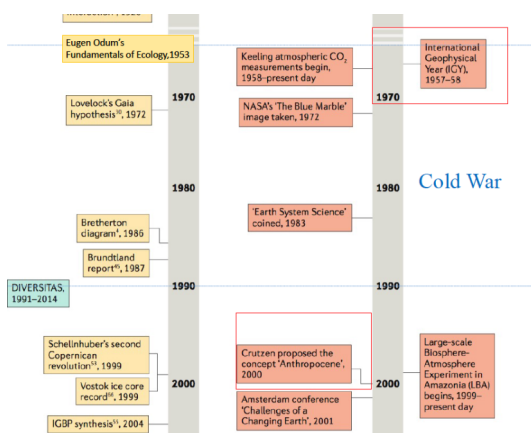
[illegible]

Eugen Odum's Fundamentals of Ecology, 1953

Keeling atmospheric $CO_2$ measurements begin, 1958–present day

International Geophysical Year (IGY), 1957–58

1970

1970

Lovelock's Gaia hypothesis$^{38}$, 1972

NASA's 'The Blue Marble' image taken, 1972

Cold War

1980

1980

'Earth System Science' coined, 1983

Bretherton diagram$^{1}$, 1986

Brundtland report$^{45}$, 1987

DIVERSITAS, 1991–2014

1990

1990

Schellnhuber's second Copernican revolution$^{53}$, 1999

Crutzen proposed the concept 'Anthropocene', 2000

Large-scale Biosphere-Atmosphere Experiment in Amazonia (LBA) begins, 1999–present day

2000

2000

Vostok ice core record$^{58}$, 1999

Amsterdam conference 'Challenges of a Changing Earth', 2001

IGBP synthesis$^{55}$, 2004